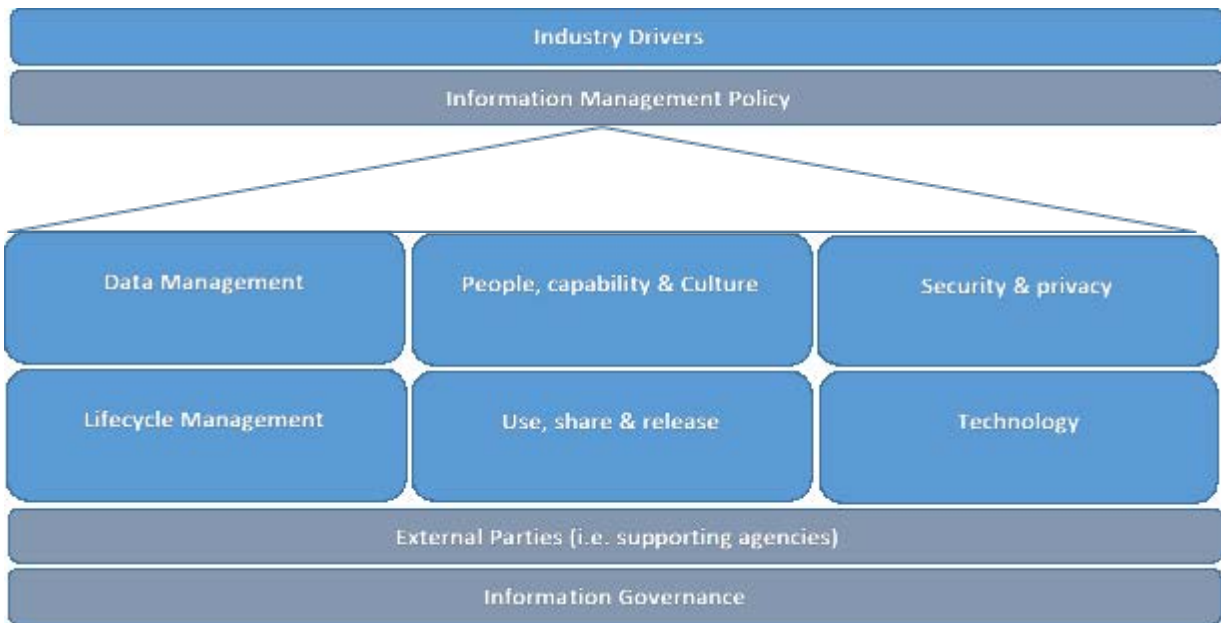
Industry Drivers

Information Management Policy

Data Management

People, capability & Culture

Security & privacy

Lifecycle Management

Use, share & release

Technology

External Parties (i.e. supporting agencies)

Information Governance